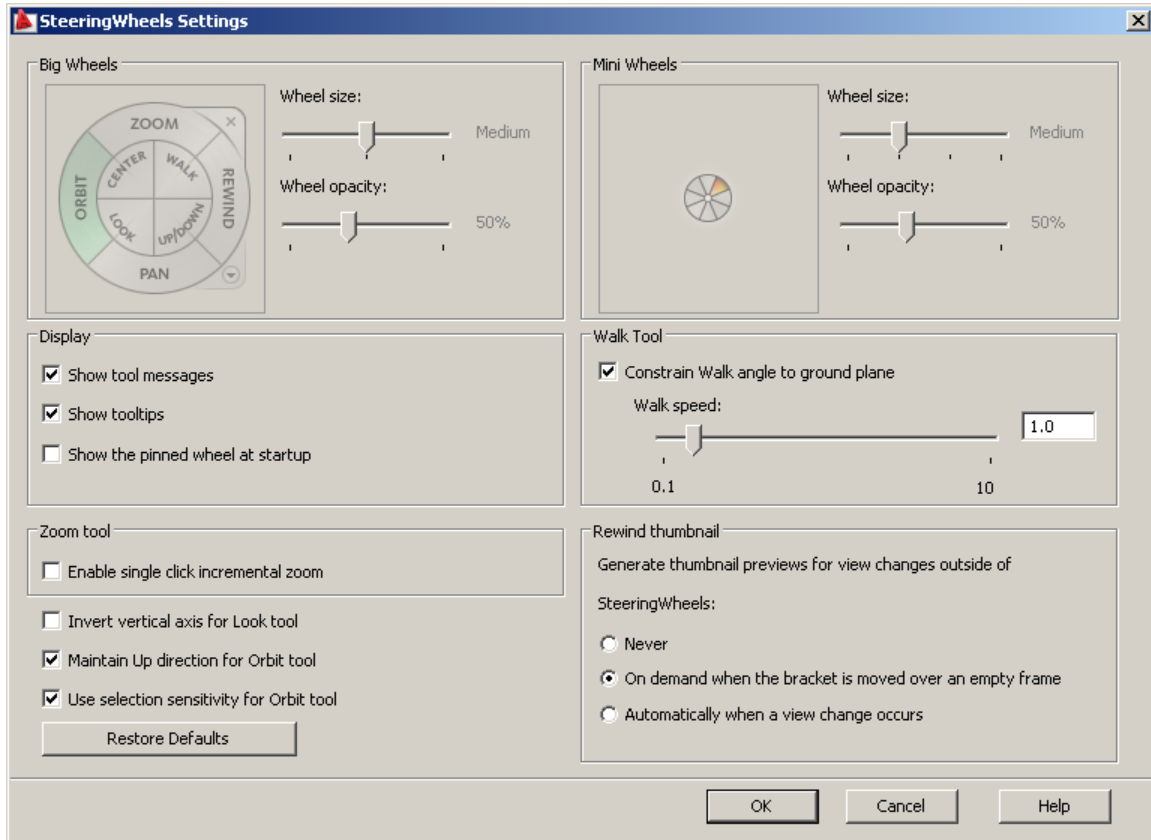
SteeringWheels Settings

Big Wheels

ZOOM
CENTER
WALK
ORBIT
REWIND
LOOK
UP/DOWN
PAN

Wheel size:
Medium
Wheel opacity:
50%

Mini Wheels

Wheel size:
Medium
Wheel opacity:
50%

Display
Show tool messages
Show tooltips
Show the pinned wheel at startup

Walk Tool
Constrain Walk angle to ground plane
Walk speed:
1.0
0.1
10

Zoom tool
Enable single click incremental zoom

Invert vertical axis for Look tool
Maintain Up direction for Orbit tool
Use selection sensitivity for Orbit tool
Restore Defaults

Rewind thumbnail
Generate thumbnail previews for view changes outside of SteeringWheels:
Never
On demand when the bracket is moved over an empty frame
Automatically when a view change occurs

OK
Cancel
Help